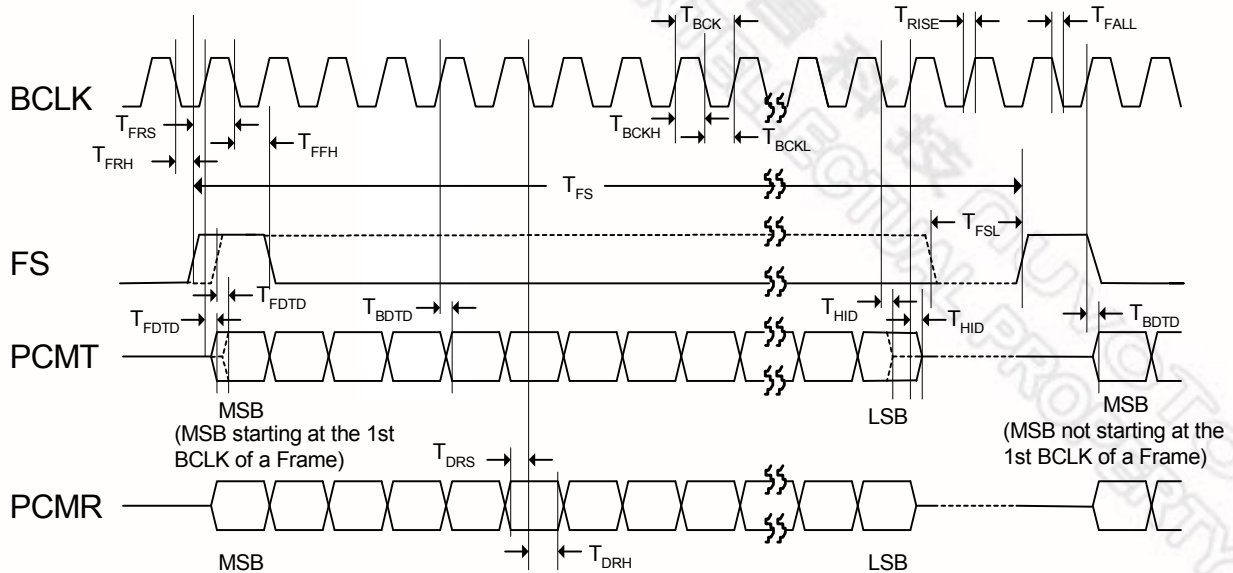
$T_{BCK}$ $T_{RISE}$ $T_{FALL}$

BCLK

$T_{FRS}$

$T_{FRH}$

$T_{FFH}$

$T_{BCKH}$

$T_{BCKL}$

$T_{FS}$

$T_{FSL}$

FS

$T_{FDTD}$

$T_{FDTD}$

$T_{BDTD}$

$T_{HID}$

$T_{HID}$

$T_{BDTD}$

PCMT

MSB
(MSB starting at the 1st BCLK of a Frame)

LSB

MSB
(MSB not starting at the 1st BCLK of a Frame)

$T_{DRS}$

PCMR

MSB

$T_{DRH}$

LSB